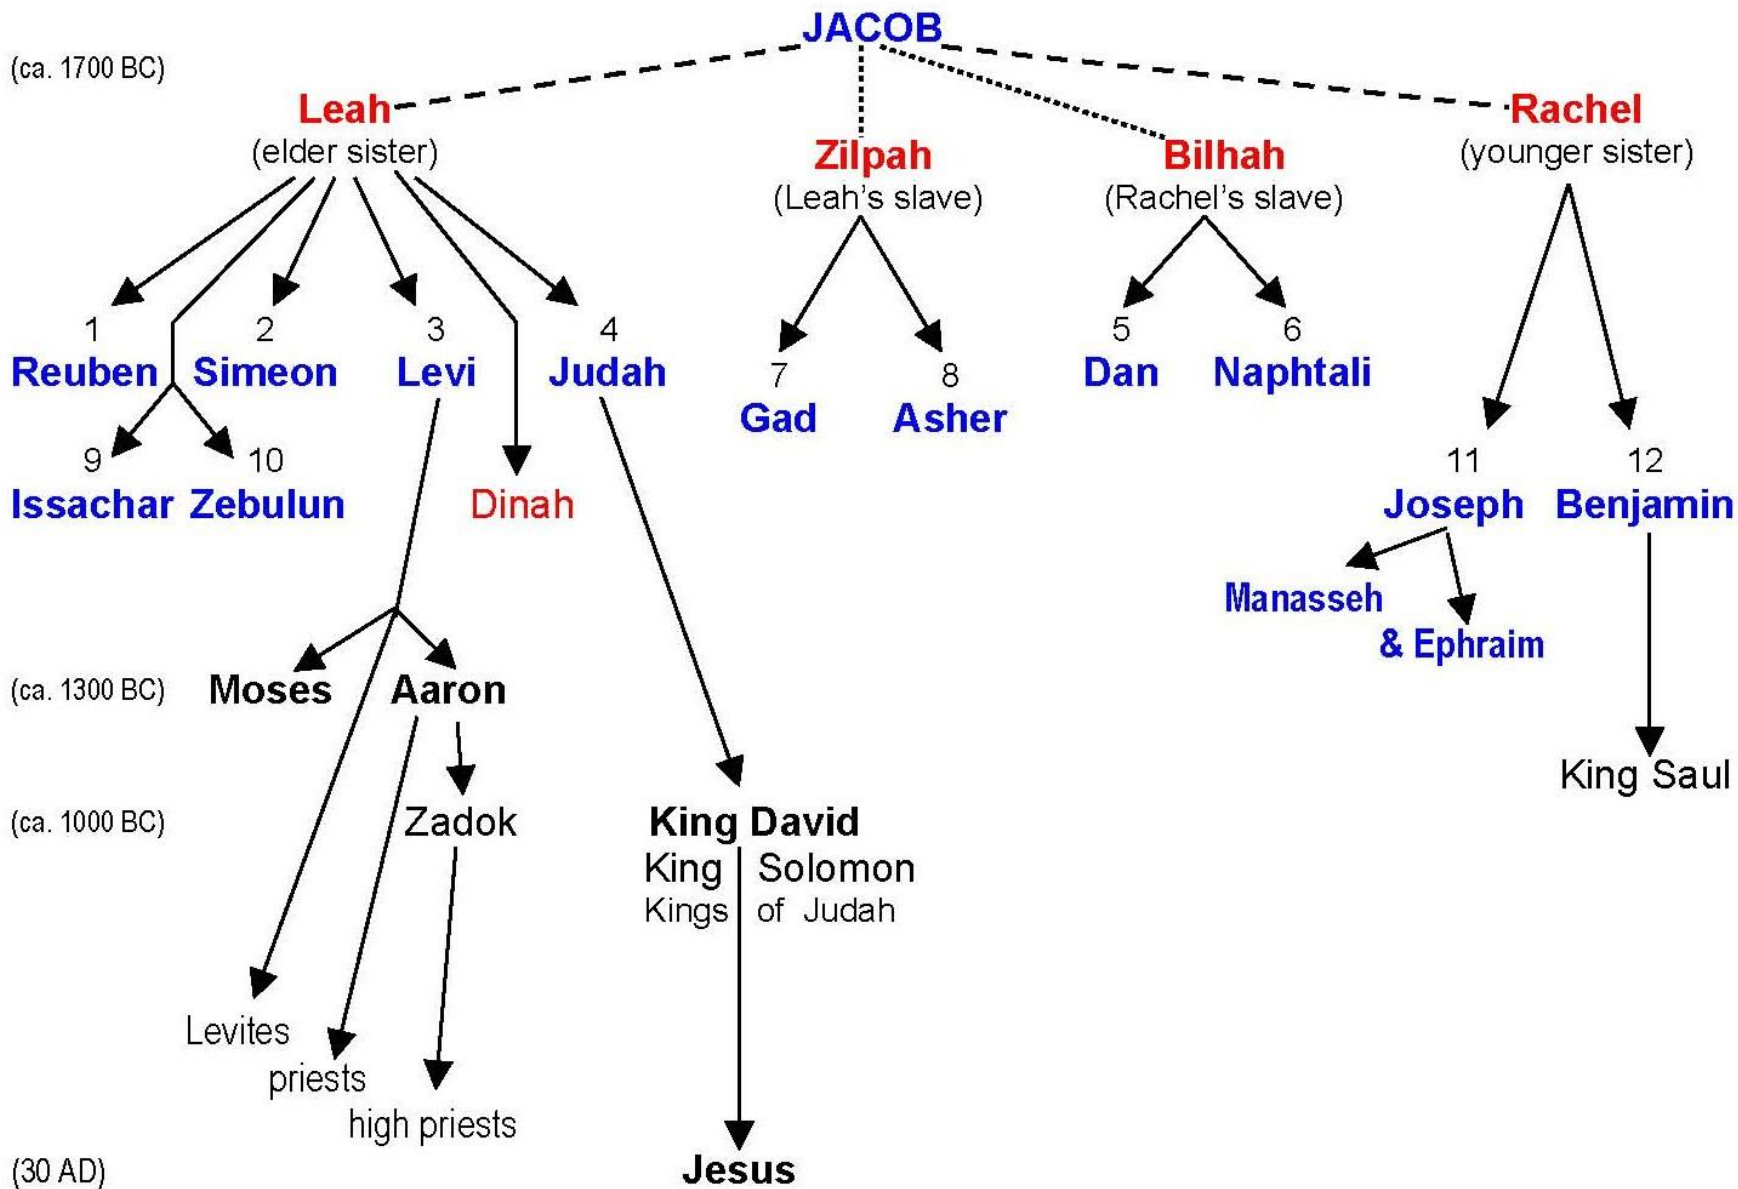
JACOB

(ca. 1700 BC)

Leah
(elder sister)

Zilpah
(Leah's slave)

Bilhah
(Rachel's slave)

Rachel
(younger sister)

1
Reuben

2
Simeon

3
Levi

4
Judah

7
Gad

8
Asher

5
Dan

6
Naphtali

9
Issachar

10
Zebulun

Dinah

11
Joseph

12
Benjamin

Manasseh
& Ephraim

(ca. 1300 BC)

Moses

Aaron

King Saul

(ca. 1000 BC)

Zadok

King David
King Solomon
Kings of Judah

Levites
priests
high priests

(30 AD)

Jesus